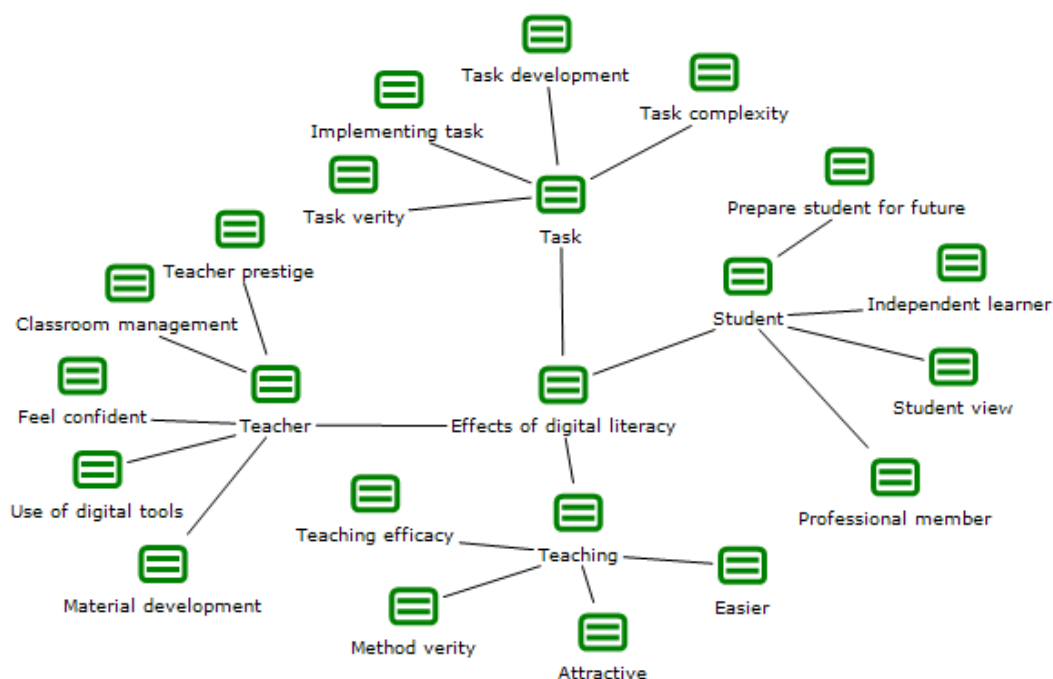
Task development

Task complexity

Implementing task

Task verity

Task

Prepare student for future

Teacher prestige

Independent learner

Student

Classroom management

Student view

Feel confident

Teacher

Effects of digital literacy

Use of digital tools

Professional member

Teaching efficacy

Teaching

Material development

Easier

Method verity

Attractive